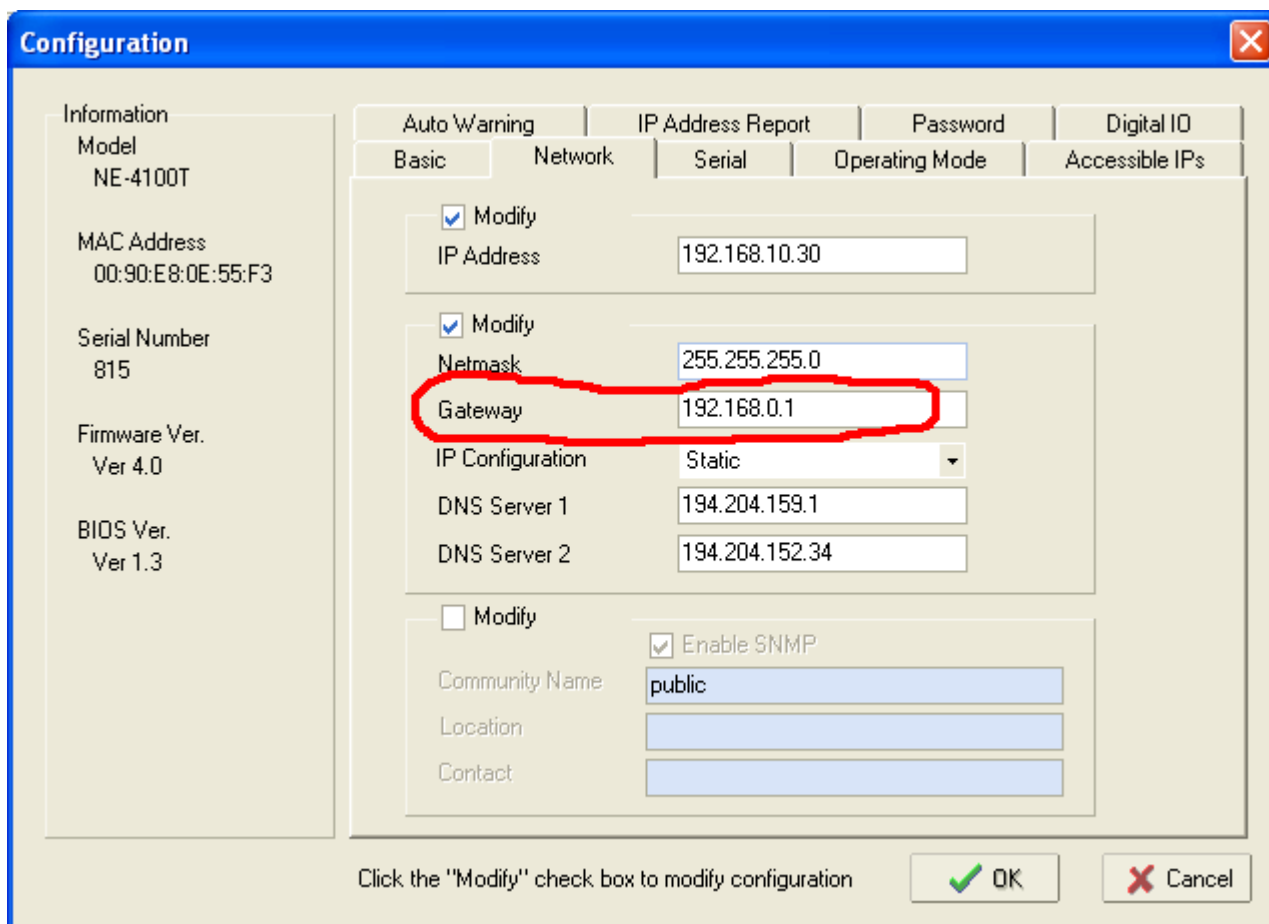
Configuration

Information
Model
NE-4100T

MAC Address
00:90:E8:0E:55:F3

Serial Number
815

Firmware Ver.
Ver 4.0

BIOS Ver.
Ver 1.3

Auto Warning | IP Address Report | Password | Digital IO
Basic | Network | Serial | Operating Mode | Accessible IPs

Modify
IP Address 192.168.10.30

Modify
Netmask 255.255.255.0
Gateway 192.168.0.1
IP Configuration Static
DNS Server 1 194.204.159.1
DNS Server 2 194.204.152.34

Modify
Enable SNMP
Community Name public
Location
Contact

Click the "Modify" check box to modify configuration

OK
Cancel